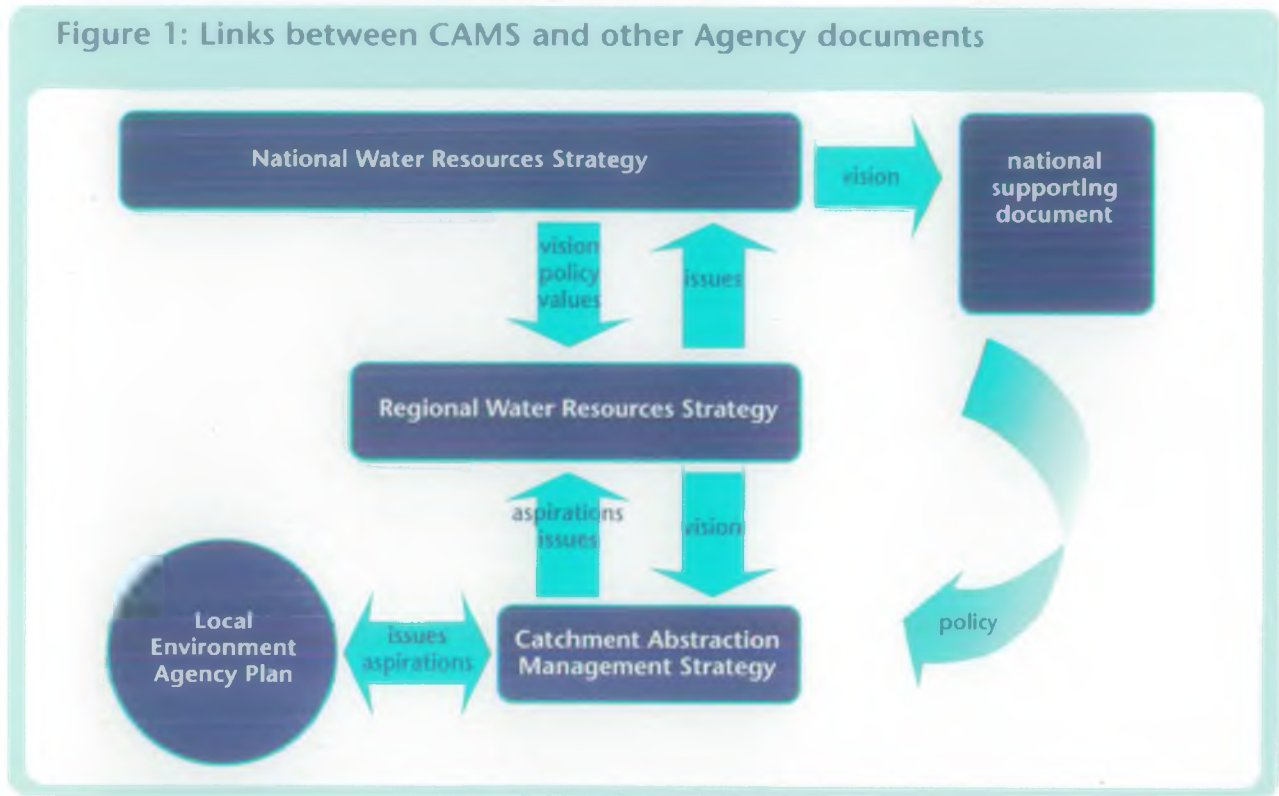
Figure 1: Links between CAMS and other Agency documents

National Water Resources Strategy

vision

national supporting document

vision policy values

issues

Regional Water Resources Strategy

aspirations issues

vision

Local Environment Agency Plan

issues aspirations

Catchment Abstraction Management Strategy

policy